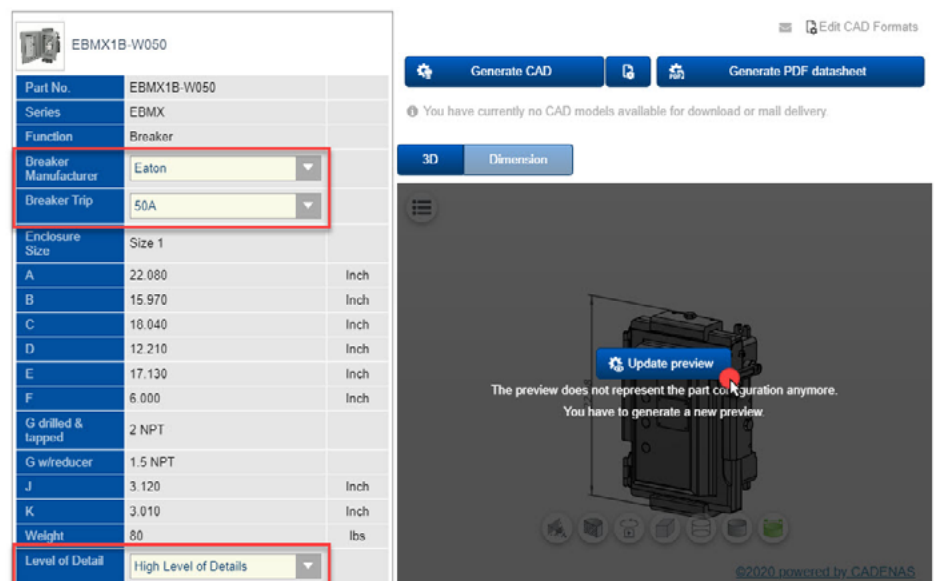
EBMX1B-W050

| | | |
|---|---|---|
| Part No. | EBMX1B-W050 | |
| Series | EBMX | |
| Function | Breaker | |
| Breaker Manufacturer | Eaton | |
| Breaker Trip | 50A | |
| Enclosure Size | Size 1 | |
| A | 22.080 | Inch |
| B | 15.970 | Inch |
| C | 18.040 | Inch |
| D | 12.210 | Inch |
| E | 17.130 | Inch |
| F | 6.000 | Inch |
| G drilled & tapped | 2 NPT | |
| G w/reducer | 1.5 NPT | |
| J | 3.120 | Inch |
| K | 3.010 | Inch |
| Weight | 80 | lbs |
| Level of Detail | High Level of Details | |

Edit CAD Formats

Generate CAD

Generate PDF datasheet

You have currently no CAD models available for download or mail delivery.

3D

Dimension

Update preview

The preview does not represent the part configuration anymore.

You have to generate a new preview.

©2020 powered by CADENAS